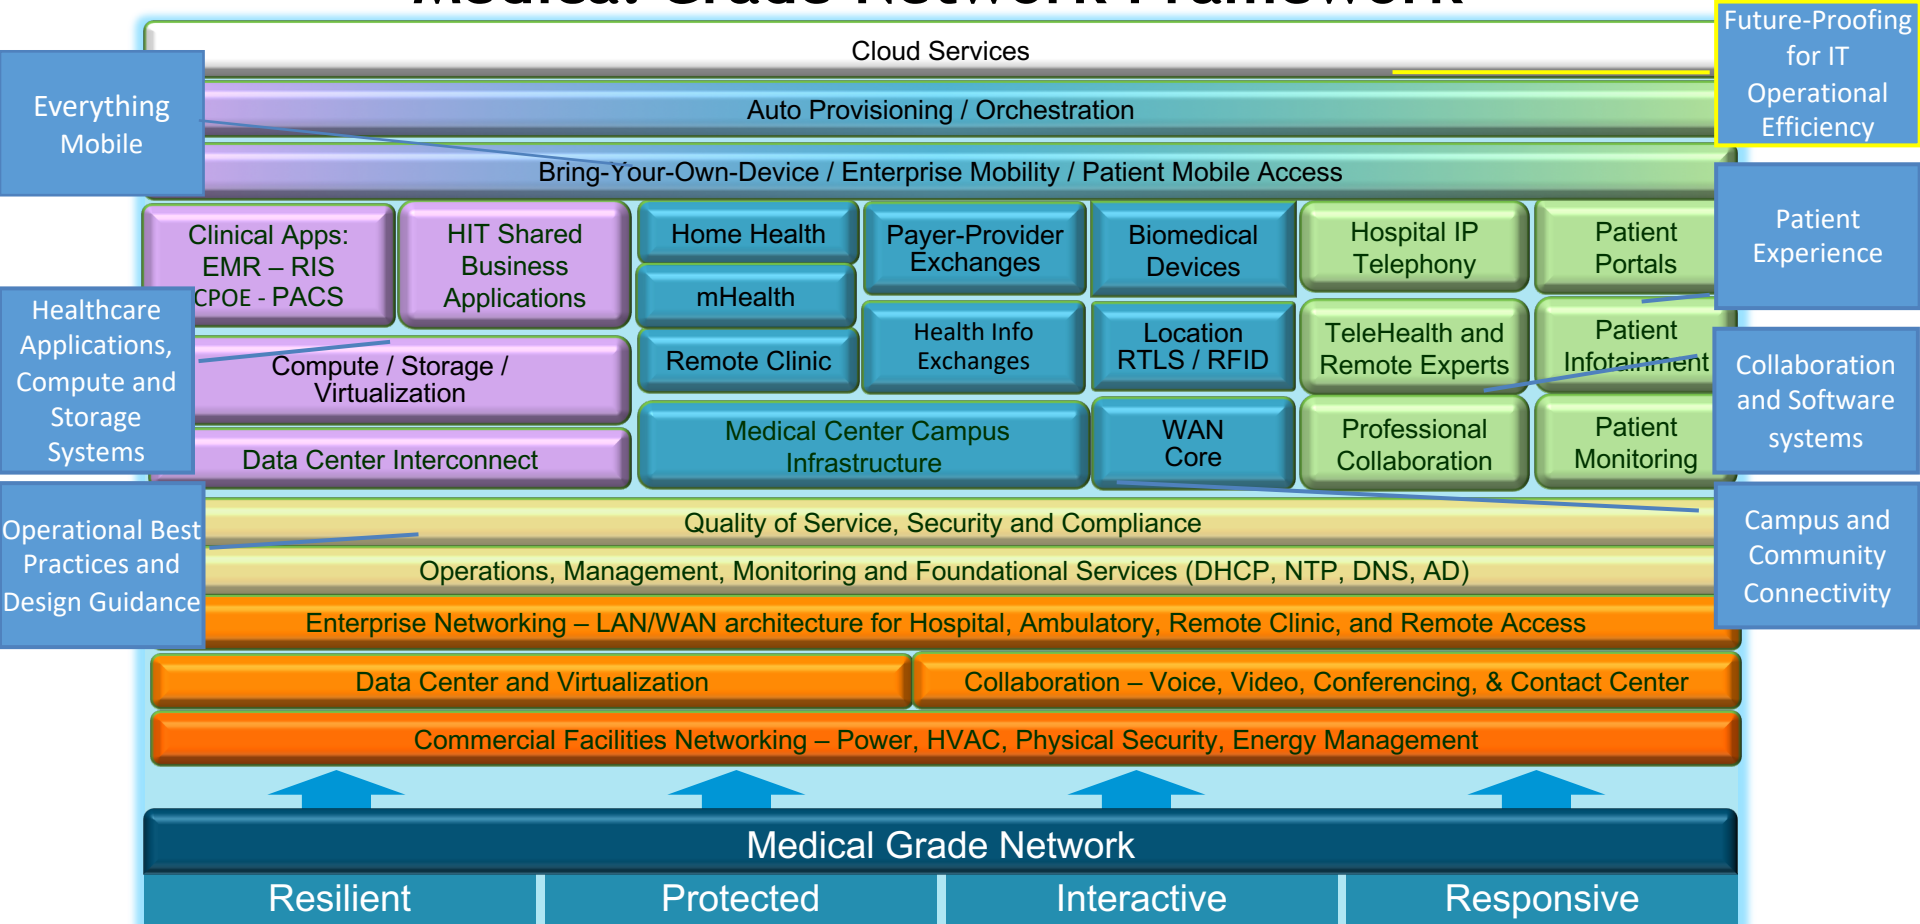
Cloud Services

Everything Mobile

Future-Proofing for IT Operational Efficiency

Auto Provisioning / Orchestration

Bring-Your-Own-Device / Enterprise Mobility / Patient Mobile Access

Clinical Apps: EMR – RIS CPOE - PACS

HIT Shared Business Applications

Home Health

mHealth

Remote Clinic

Payer-Provider Exchanges

Health Info Exchanges

Biomedical Devices

Location RTLS / RFID

Hospital IP Telephony

TeleHealth and Remote Experts

Patient Portals

Patient Infotainment

Patient Experience

Healthcare Applications, Compute and Storage Systems

Compute / Storage / Virtualization

Data Center Interconnect

Medical Center Campus Infrastructure

WAN Core

Professional Collaboration

Patient Monitoring

Collaboration and Software systems

Operational Best Practices and Design Guidance

Quality of Service, Security and Compliance

Campus and Community Connectivity

Operations, Management, Monitoring and Foundational Services (DHCP, NTP, DNS, AD)

Enterprise Networking – LAN/WAN architecture for Hospital, Ambulatory, Remote Clinic, and Remote Access

Data Center and Virtualization

Collaboration – Voice, Video, Conferencing, & Contact Center

Commercial Facilities Networking – Power, HVAC, Physical Security, Energy Management

Medical Grade Network

Resilient

Protected

Interactive

Responsive